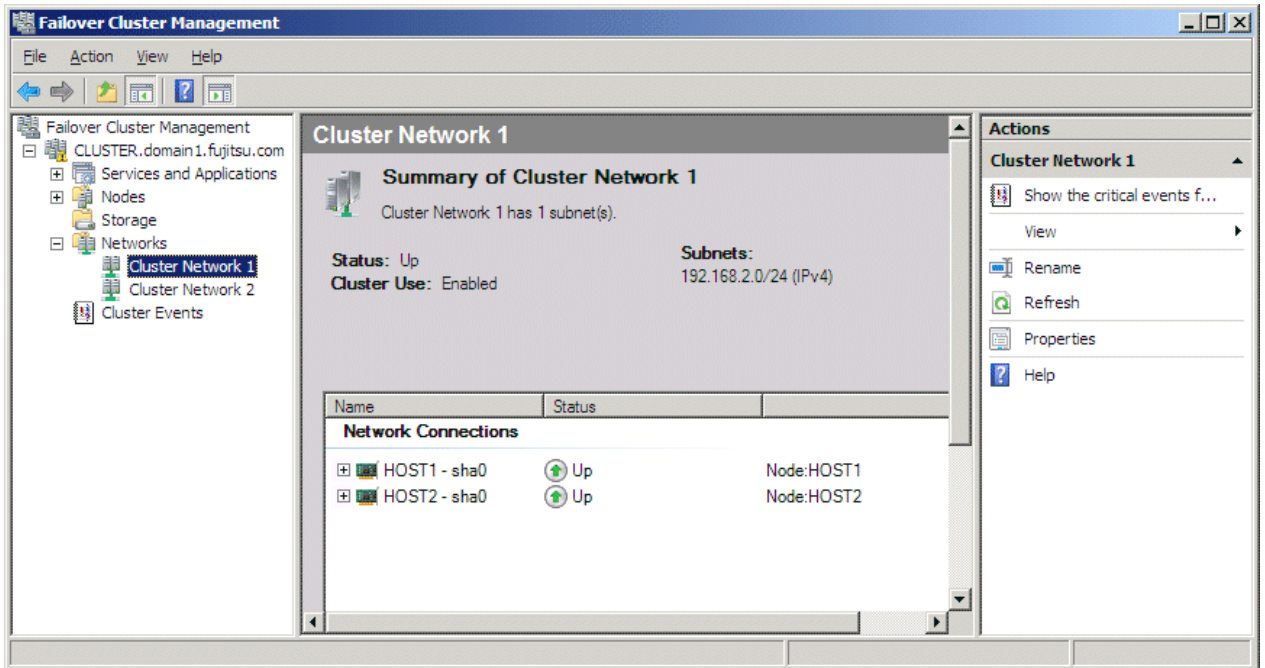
Failover Cluster Management

File Action View Help

Failover Cluster Management
CLUSTER.domain1.fujitsu.com
Services and Applications
Nodes
Storage
Networks
Cluster Network 1
Cluster Network 2
Cluster Events

Cluster Network 1

Summary of Cluster Network 1

Cluster Network 1 has 1 subnet(s).

Status: Up
Cluster Use: Enabled

Subnets:
192.168.2.0/24 (IPv4)

| Name | Status | |
|---|---|---|
| Network Connections | | |
| HOST1 - sha0 | Up | Node:HOST1 |
| HOST2 - sha0 | Up | Node:HOST2 |

Actions
Cluster Network 1
Show the critical events f...
View
Rename
Refresh
Properties
Help